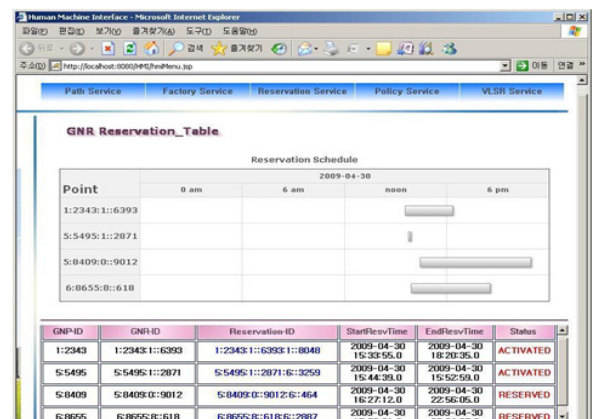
Human Machine Interface - Microsoft Internet Explorer

파일(F) 편집(E) 보기(V) 즐겨찾기(A) 도구(T) 도움말(H)

뒤로 · 검색 즐겨찾기

주소(D) http://localhost:8080/HMI/hmiMenu.jsp 이동 연결 »

Path Service | Factory Service | Reservation Service | Policy Service | VLSR Service

GNR Reservation_Table

Reservation Schedule

| Point | 2009-04-30 | | | |
|---|---|---|---|---|
| | 0 am | 6 am | noon | 6 pm |
| 1:2343:1::6393 | | | | |
| 5:5495:1::2871 | | | | |
| 5:8409:0::9012 | | | | |
| 6:8655:8::618 | | | | |

| GNP-ID | GNR-ID | Reservation-ID | StartResvTime | EndResvTime | Status |
|---|---|---|---|---|---|
| 1:2343 | 1:2343:1::6393 | 1:2343:1::6393:1::8048 | 2009-04-30 15:33:55.0 | 2009-04-30 18:20:35.0 | ACTIVATED |
| 5:5495 | 5:5495:1::2871 | 5:5495:1::2871:6::3259 | 2009-04-30 15:44:39.0 | 2009-04-30 15:52:59.0 | ACTIVATED |
| 5:8409 | 5:8409:0::9012 | 5:8409:0::9012:6::464 | 2009-04-30 16:27:12.0 | 2009-04-30 22:56:05.0 | RESERVED |
| 6:8655 | 6:8655:8::618 | 6:8655:8::618:6::2887 | 2009-04-30 | 2009-04-30 | RESERVED |